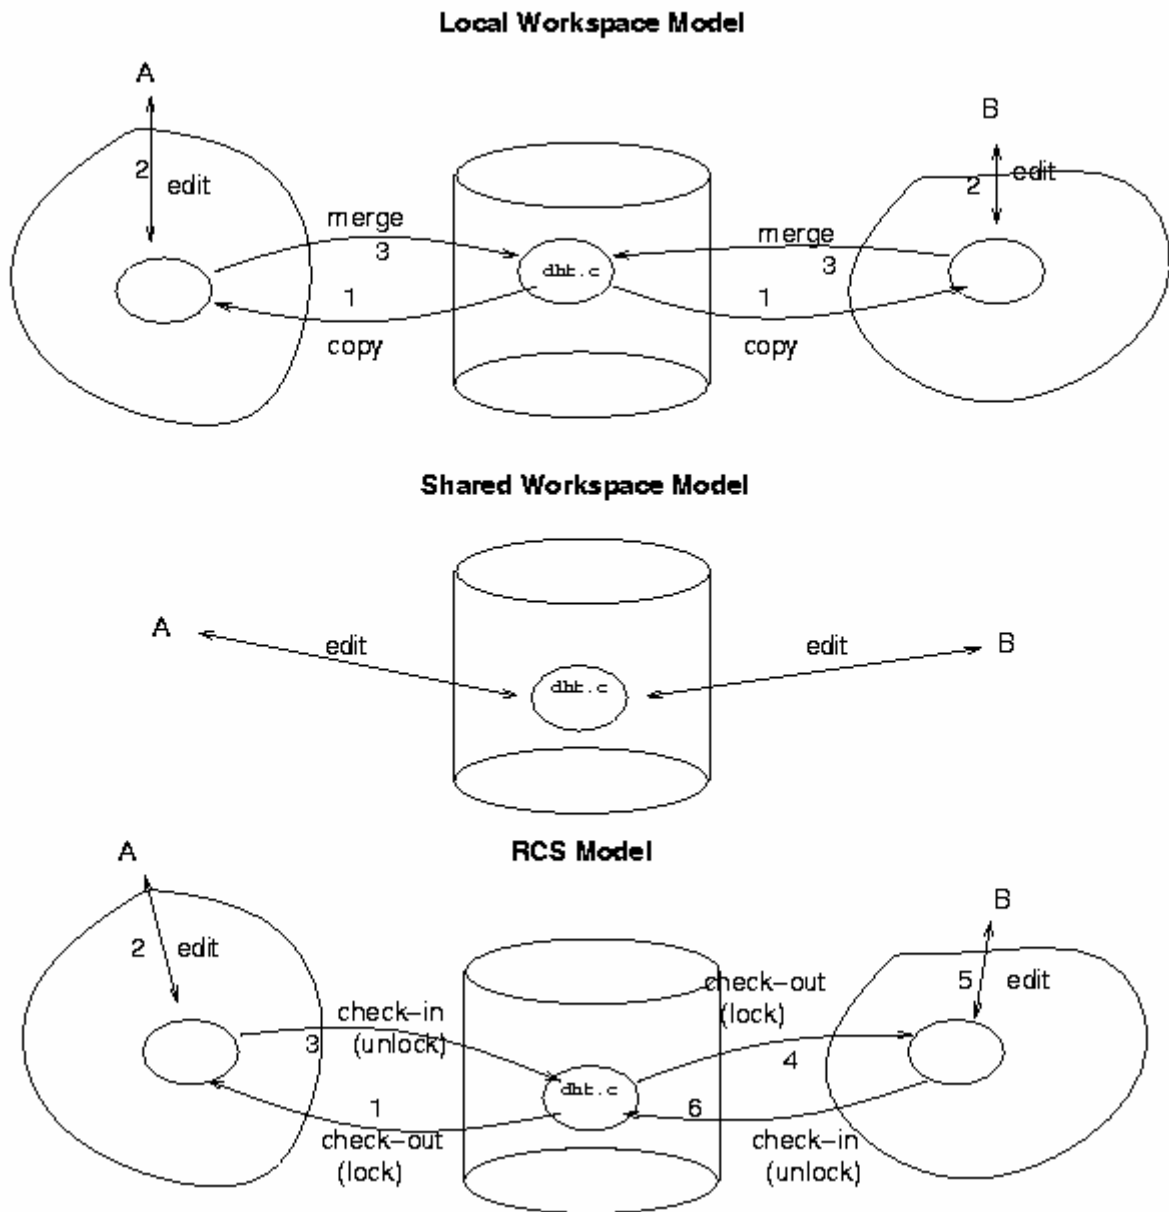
Local Workspace Model

A

2 edit

merge
3

dht.c

1
copy

B

2 edit

merge
3

1
copy

Shared Workspace Model

A

edit

dht.c

edit

B

RCS Model

A

2 edit

check–in
3 (unlock)

dht.c

1
check–out
(lock)

check–out
(lock)

4

6

check–in
(unlock)

B

5 edit